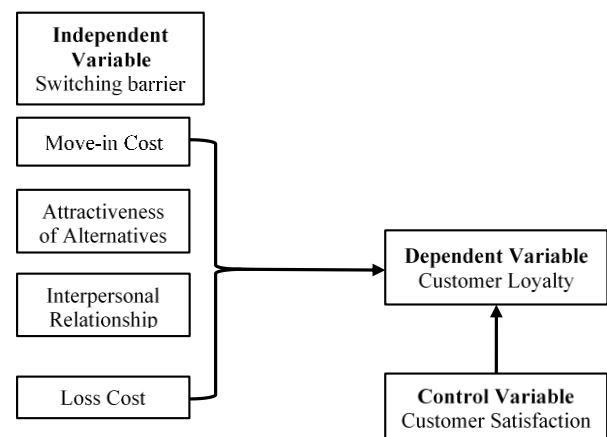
**Independent Variable**
Switching barrier

Move-in Cost

Attractiveness of Alternatives

Interpersonal Relationship

Loss Cost

**Dependent Variable**
Customer Loyalty

**Control Variable**
Customer Satisfaction